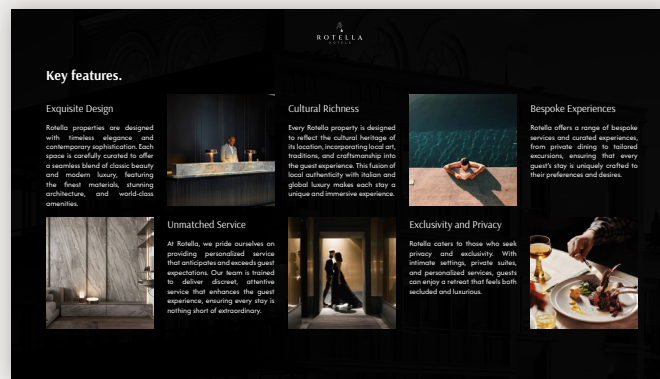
ROTELLA
HOTELS

Key features.

Exquisite Design

Rotella properties are designed with timeless elegance and contemporary sophistication. Each space is carefully curated to offer a seamless blend of classic beauty and modern luxury, featuring the finest materials, stunning architecture, and world-class amenities.

Cultural Richness

Every Rotella property is designed to reflect the cultural heritage of its location, incorporating local art, traditions, and craftsmanship into the guest experience. This fusion of local authenticity with Italian and global luxury makes each stay a unique and immersive experience.

Bespoke Experiences

Rotella offers a range of bespoke services and curated experiences, from private dining to tailored excursions, ensuring that every guest's stay is uniquely crafted to their preferences and desires.

Unmatched Service

At Rotella, we pride ourselves on providing personalized service that anticipates and exceeds guest expectations. Our team is trained to deliver discreet, attentive service that enhances the guest experience, ensuring every stay is nothing short of extraordinary.

Exclusivity and Privacy

Rotella caters to those who seek privacy and exclusivity. With intimate settings, private suites, and personalized services, guests can enjoy a retreat that feels both secluded and luxurious.